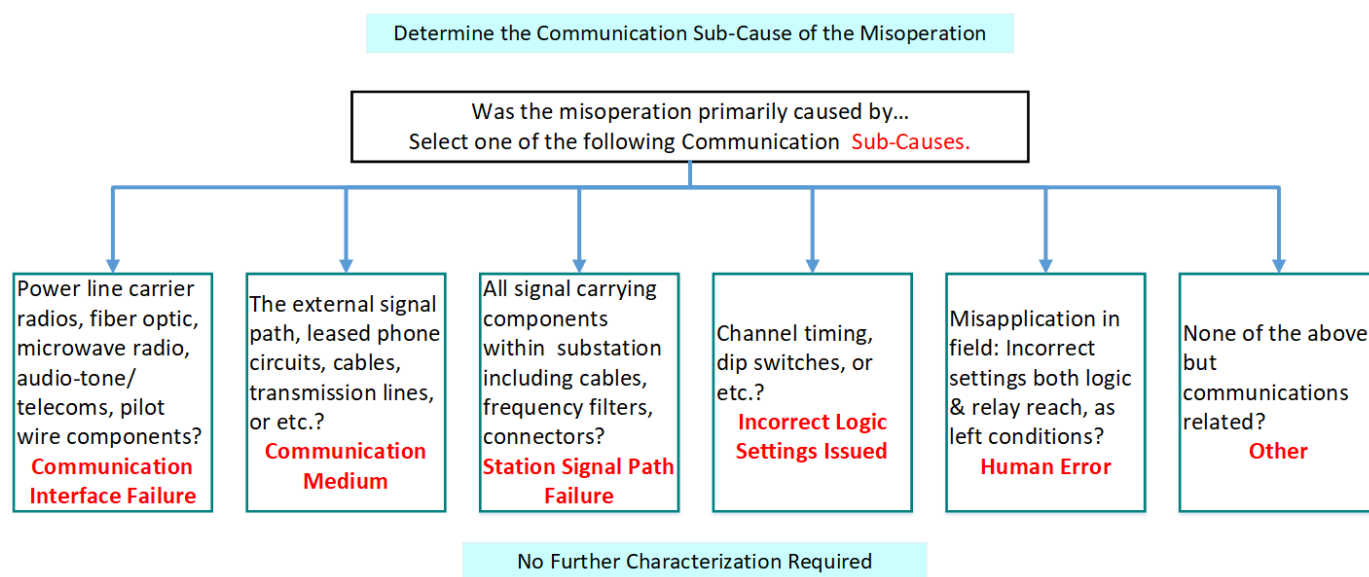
Determine the Communication Sub-Cause of the Misoperation

Was the misoperation primarily caused by…
Select one of the following Communication Sub-Causes.

Power line carrier radios, fiber optic, microwave radio, audio-tone/ telecoms, pilot wire components?
Communication Interface Failure

The external signal path, leased phone circuits, cables, transmission lines, or etc.?
Communication Medium

All signal carrying components within substation including cables, frequency filters, connectors?
Station Signal Path Failure

Channel timing, dip switches, or etc.?
Incorrect Logic Settings Issued

Misapplication in field: Incorrect settings both logic & relay reach, as left conditions?
Human Error

None of the above but communications related?
Other

No Further Characterization Required